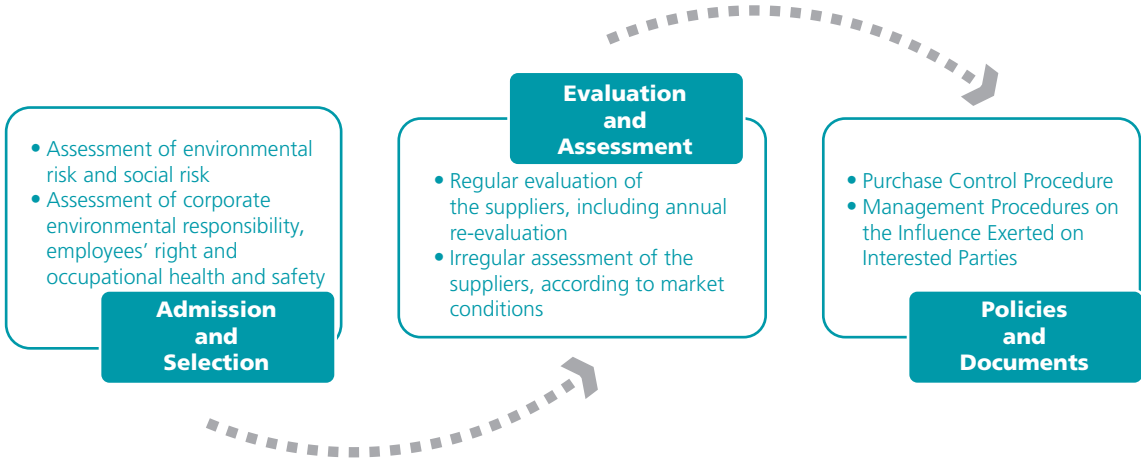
• Assessment of environmental risk and social risk
• Assessment of corporate environmental responsibility, employees' right and occupational health and safety

Admission and Selection

Evaluation and Assessment

• Regular evaluation of the suppliers, including annual re-evaluation
• Irregular assessment of the suppliers, according to market conditions

• Purchase Control Procedure
• Management Procedures on the Influence Exerted on Interested Parties

Policies and Documents